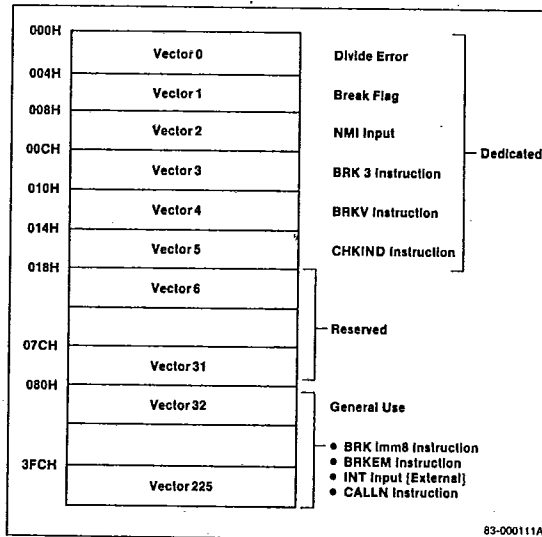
000H
Vector 0
Divide Error
004H
Vector 1
Break Flag
008H
Vector 2
NMI Input
00CH
Vector 3
BRK 3 Instruction
010H
Vector 4
BRKV Instruction
014H
Vector 5
CHKIND Instruction
Dedicated
018H
Vector 6
07CH
Vector 31
Reserved
080H
Vector 32
General Use
3FCH
Vector 225
• BRK Imm8 Instruction
• BRKEM Instruction
• INT Input (External)
• CALLN Instruction

83-000111A